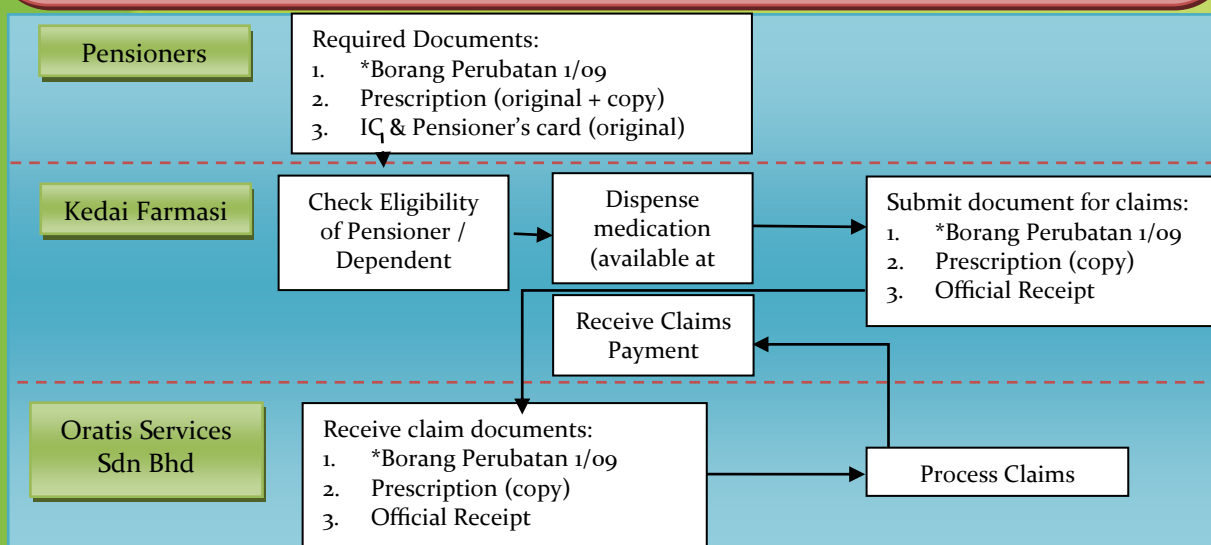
Pensioners

Required Documents:
1. *Borang Perubatan 1/09
2. Prescription (original + copy)
3. IC & Pensioner's card (original)

Kedai Farmasi

Check Eligibility of Pensioner / Dependent

Dispense medication (available at

Submit document for claims:
1. *Borang Perubatan 1/09
2. Prescription (copy)
3. Official Receipt

Receive Claims Payment

Oratis Services Sdn Bhd

Receive claim documents:
1. *Borang Perubatan 1/09
2. Prescription (copy)
3. Official Receipt

Process Claims